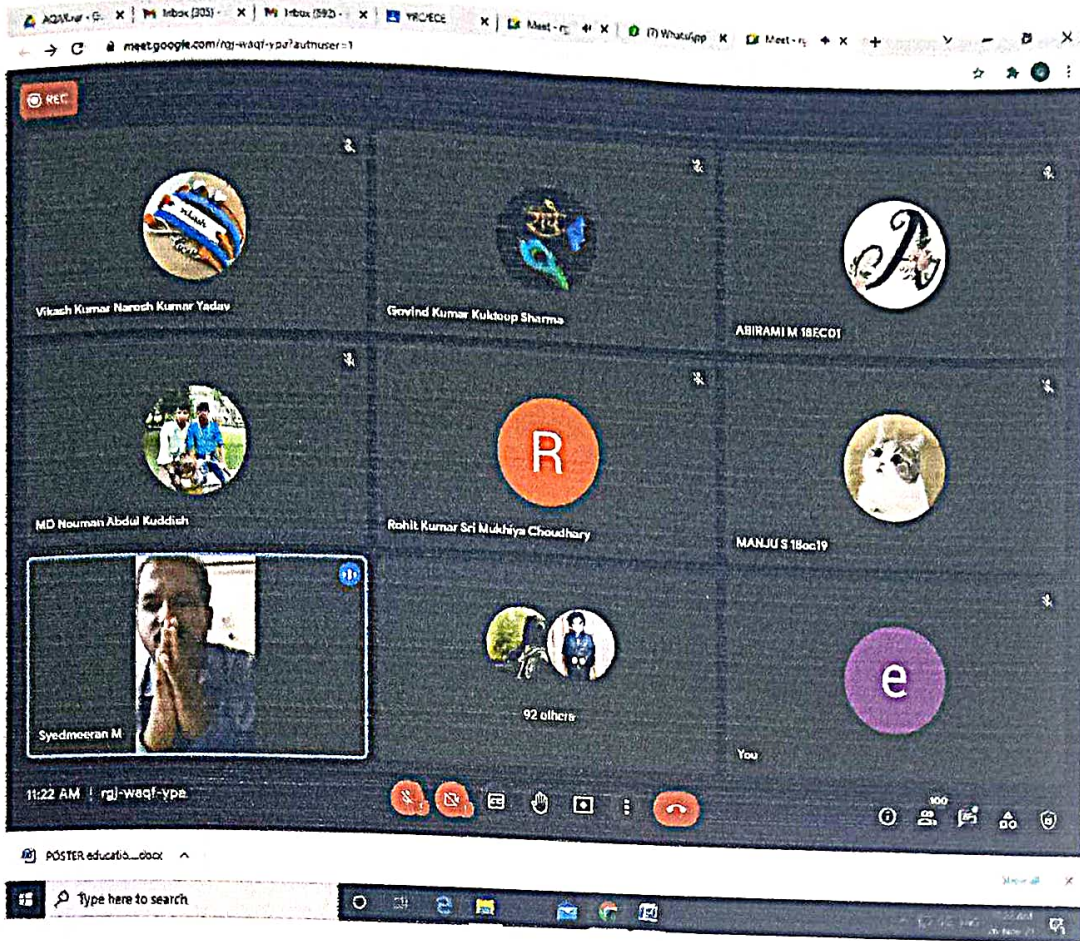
AQ3/Ear - G | Inbox (305) | Inbox (592) | YR/ECE | Meet - rg | (7) WhatsApp | Meet - rg

meet.google.com/rgj-waqf-ypa?authuser=1

REC

Vikash Kumar Naresh Kumar Yadav

Govind Kumar Kuldeep Sharma

ABIRAMI M 18EC01

MD Nouman Abdul Kuddish

R

Rohit Kumar Sri Mukhiya Choudhary

MANJU S 18ec19

Syedmeeran M

92 others

e

You

11:22 AM | rgj-waqf-ypa

100

POSTER educatio....docx

Show all

Type here to search